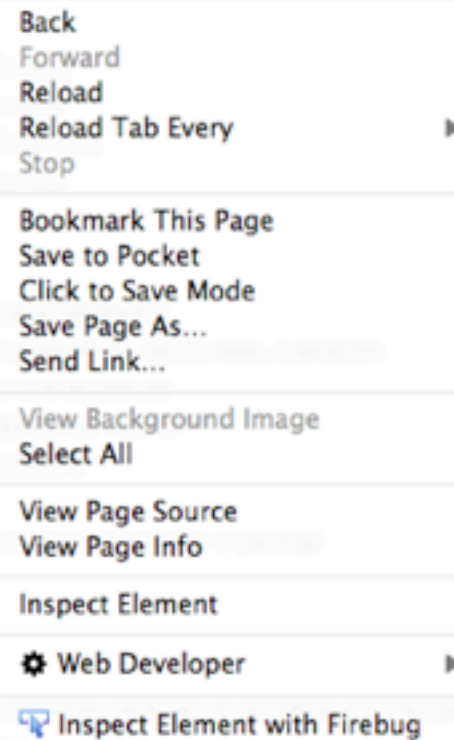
Back
Forward
Reload
Reload Tab Every
Stop

Bookmark This Page
Save to Pocket
Click to Save Mode
Save Page As...
Send Link...

View Background Image
Select All

View Page Source
View Page Info

Inspect Element

Web Developer

Inspect Element with Firebug